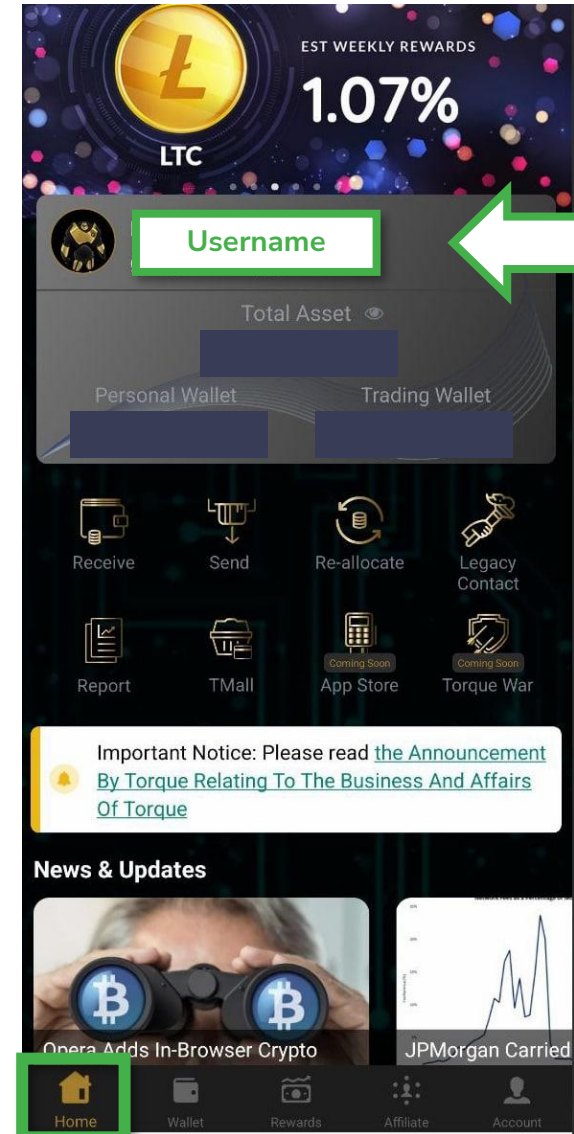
LTC

EST WEEKLY REWARDS

1.07%

Username

Total Asset

Personal Wallet

Trading Wallet

Receive

Send

Re-allocate

Legacy Contact

Report

TMall

Coming Soon

App Store

Coming Soon

Torque War

Important Notice: Please read the Announcement By Torque Relating To The Business And Affairs Of Torque

News & Updates

Opera Adds In-Browser Crypto

JPMorgan Carried

Home

Wallet

Rewards

Affiliate

Account